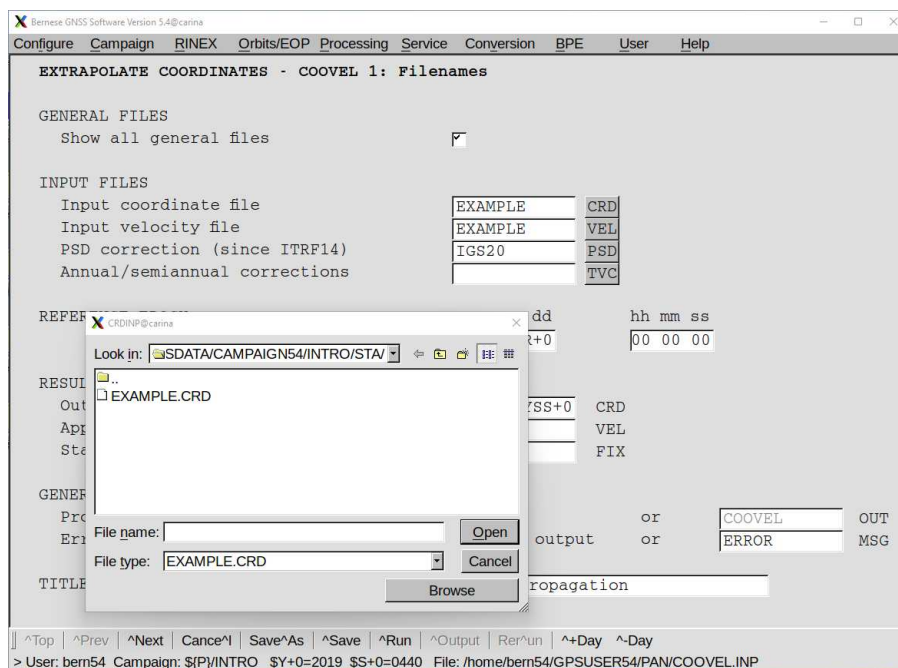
Bernese GNSS Software Version 5.4@carina

Configure Campaign RINEX Orbits/EOP Processing Service Conversion BPE User Help

EXTRAPOLATE COORDINATES - COOVEL 1: Filenames

GENERAL FILES
Show all general files ☑

INPUT FILES
Input coordinate file EXAMPLE CRD
Input velocity file EXAMPLE VEL
PSD correction (since ITRF14) IGS20 PSD
Annual/semiannual corrections TVC

REFER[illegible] dd hh mm ss
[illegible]+0 00 00 00

RESUL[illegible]
Out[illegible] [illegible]YSS+0 CRD
App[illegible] VEL
Sta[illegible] FIX

GENER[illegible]
Pro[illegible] or COOVEL OUT
Err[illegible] output or ERROR MSG

TITLE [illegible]ropagation

CRDINP@carina

Look in: SDATA/CAMPAIGN54/INTRO/STA/

..
EXAMPLE.CRD

File name: Open
File type: EXAMPLE.CRD Cancel
Browse

^Top | ^Prev | ^Next | Cance^l | Save^As | ^Save | ^Run | ^Output | Rer^un | ^+Day ^-Day

> User: bern54 Campaign: ${P}/INTRO $Y+0=2019 $S+0=0440 File: /home/bern54/GPSUSER54/PAN/COOVEL.INP